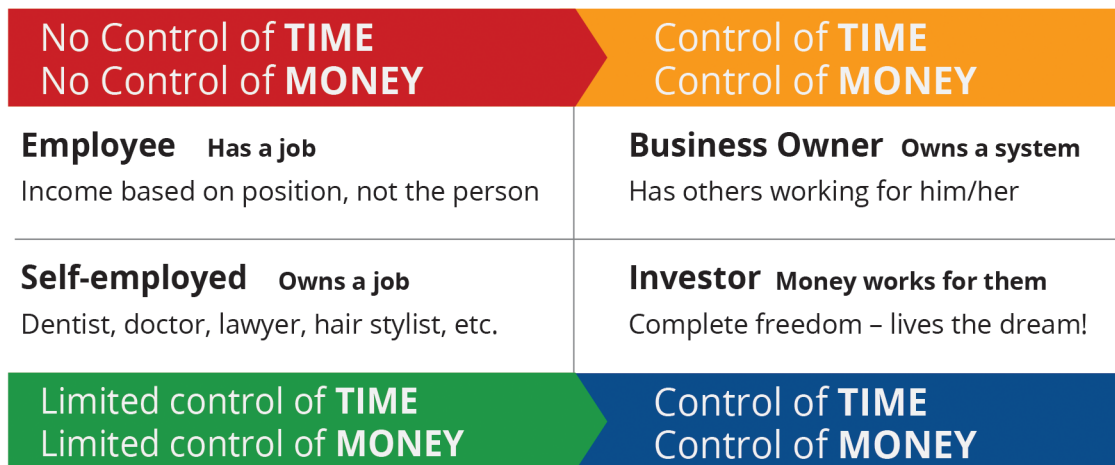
No Control of **TIME**
No Control of **MONEY**

Control of **TIME**
Control of **MONEY**

**Employee** **Has a job**
Income based on position, not the person

**Business Owner** **Owns a system**
Has others working for him/her

**Self-employed** **Owns a job**
Dentist, doctor, lawyer, hair stylist, etc.

**Investor** **Money works for them**
Complete freedom – lives the dream!

Limited control of **TIME**
Limited control of **MONEY**

Control of **TIME**
Control of **MONEY**